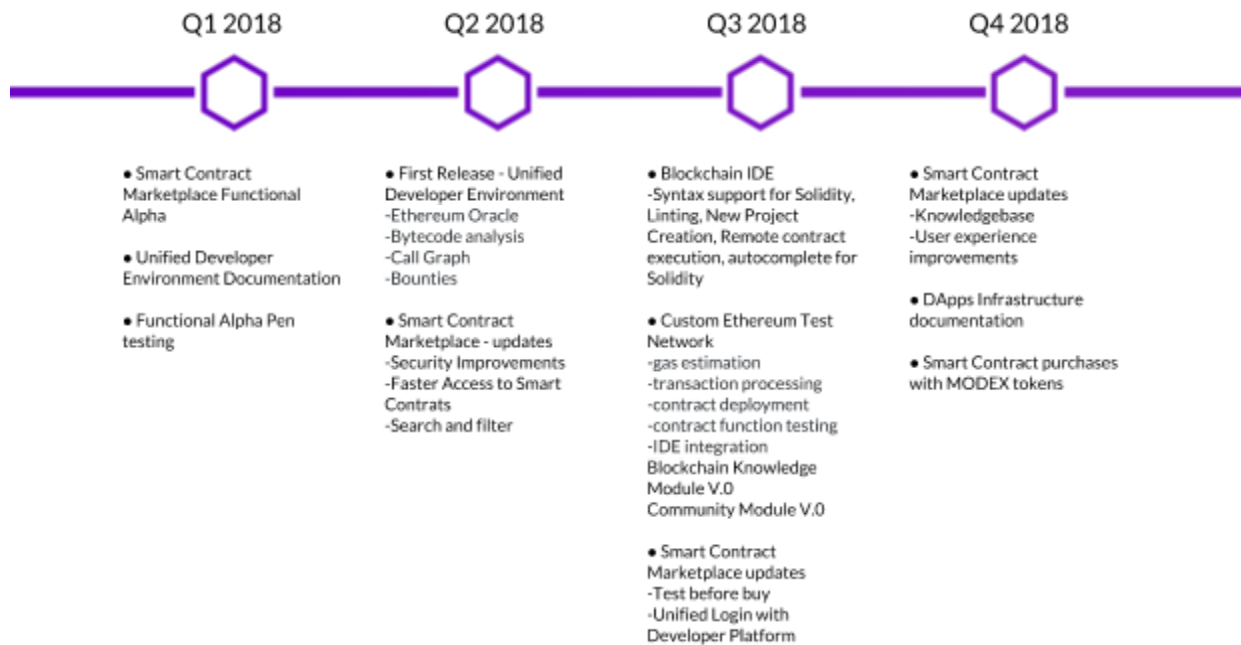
Q1 2018

• Smart Contract Marketplace Functional Alpha

• Unified Developer Environment Documentation

• Functional Alpha Pen testing

Q2 2018

• First Release - Unified Developer Environment
-Ethereum Oracle
-Bytecode analysis
-Call Graph
-Bounties

• Smart Contract Marketplace - updates
-Security Improvements
-Faster Access to Smart Contrats
-Search and filter

Q3 2018

• Blockchain IDE
-Syntax support for Solidity, Linting, New Project Creation, Remote contract execution, autocomplete for Solidity

• Custom Ethereum Test Network
-gas estimation
-transaction processing
-contract deployment
-contract function testing
-IDE integration
Blockchain Knowledge Module V.0
Community Module V.0

• Smart Contract Marketplace updates
-Test before buy
-Unified Login with Developer Platform

Q4 2018

• Smart Contract Marketplace updates
-Knowledgebase
-User experience improvements

• DApps Infrastructure documentation

• Smart Contract purchases with MODEX tokens